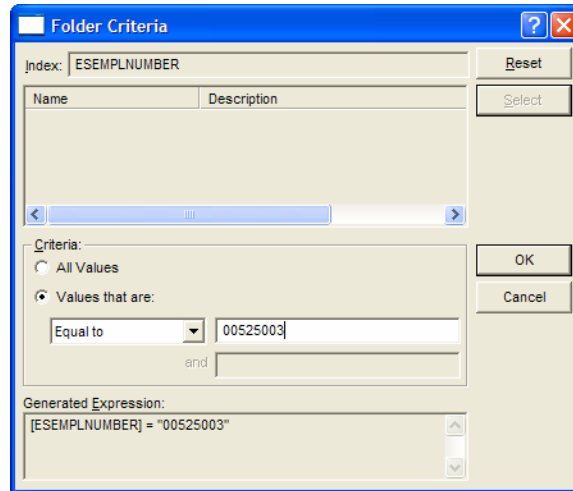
Folder Criteria

Index: ESEMPLNUMBER

Reset

| Name | Description |
|---|---|

Select

Criteria:

All Values

Values that are:

Equal to

00525003

and

OK

Cancel

Generated Expression:

[ESEMPLNUMBER] = "00525003"